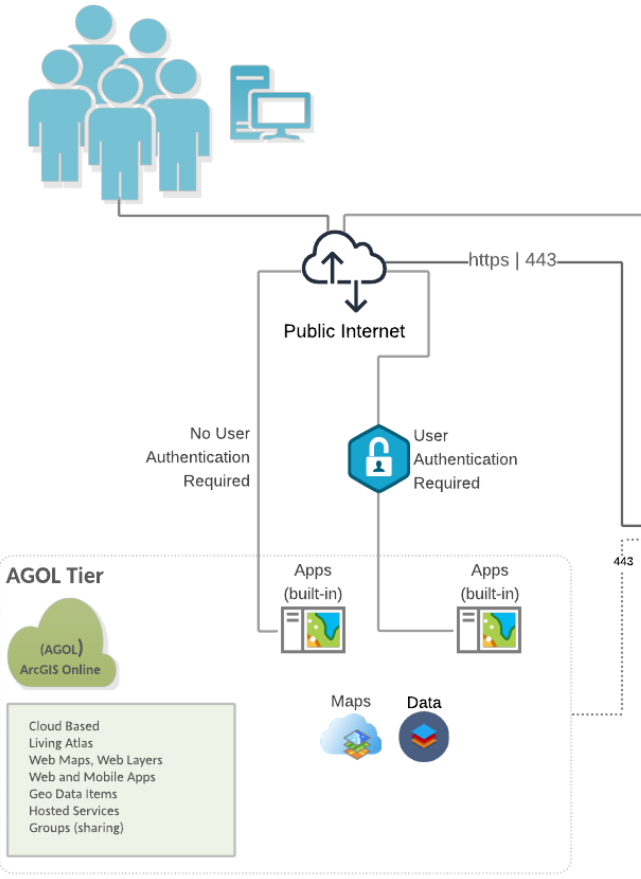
https | 443

Public Internet

No User Authentication Required

User Authentication Required

443

AGOL Tier

(AGOL)
ArcGIS Online

Apps (built-in)

Apps (built-in)

Maps

Data

Cloud Based
Living Atlas
Web Maps, Web Layers
Web and Mobile Apps
Geo Data Items
Hosted Services
Groups (sharing)